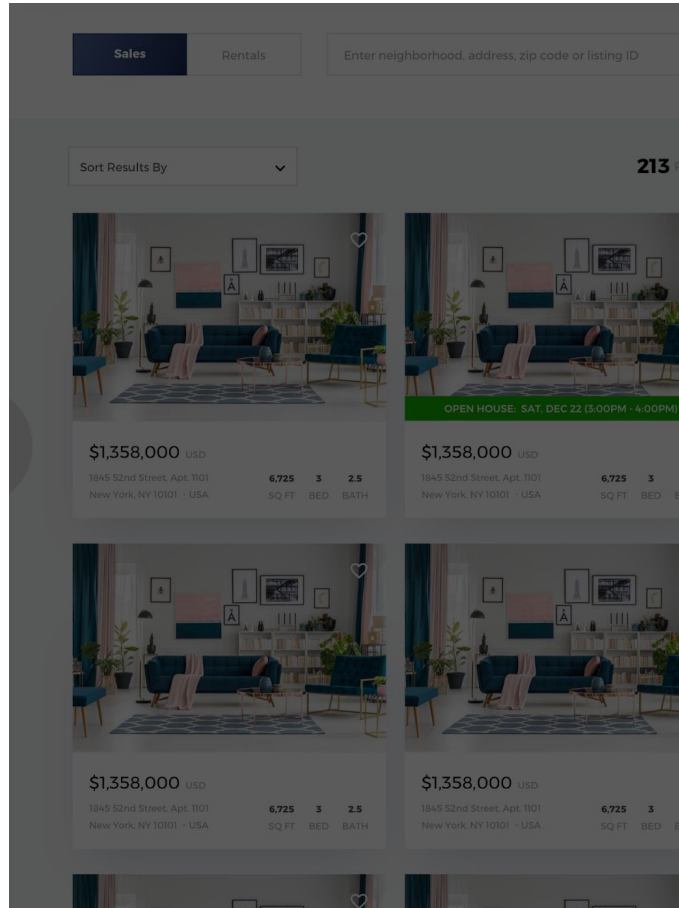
Sales
Rentals
Enter neighborhood, address, zip code or listing ID

Sort Results By

213

$1,358,000 USD
1845 52nd Street, Apt. 1101
New York, NY 10101 · USA
6,725 SQ FT
3 BED
2.5 BATH

OPEN HOUSE: SAT, DEC 22 (3:00PM - 4:00PM)
$1,358,000 USD
1845 52nd Street, Apt. 1101
New York, NY 10101 · USA
6,725 SQ FT
3 BED

$1,358,000 USD
1845 52nd Street, Apt. 1101
New York, NY 10101 · USA
6,725 SQ FT
3 BED
2.5 BATH

$1,358,000 USD
1845 52nd Street, Apt. 1101
New York, NY 10101 · USA
6,725 SQ FT
3 BED